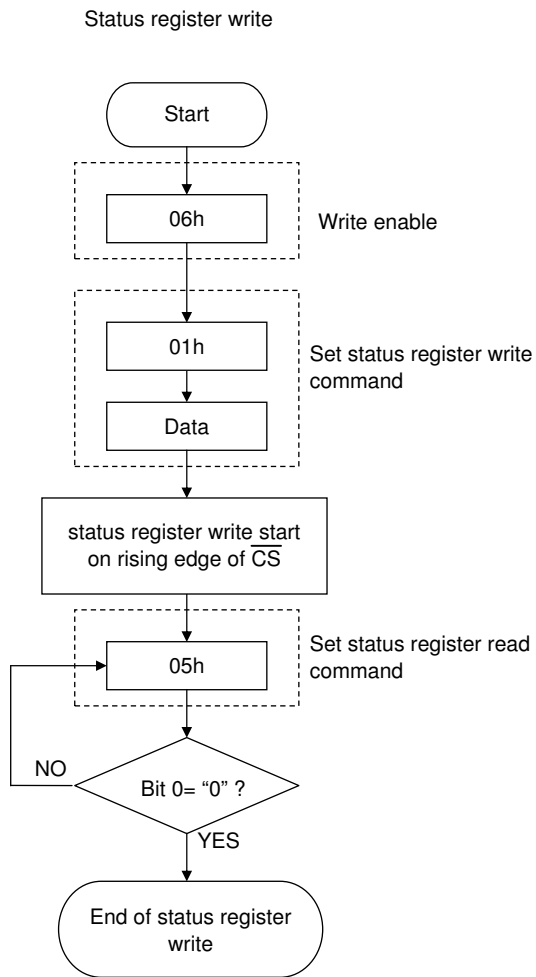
Status register write

Start

06h

Write enable

01h

Set status register write command

Data

status register write start on rising edge of $\overline{CS}$

05h

Set status register read command

NO

Bit 0= "0" ?

YES

End of status register write